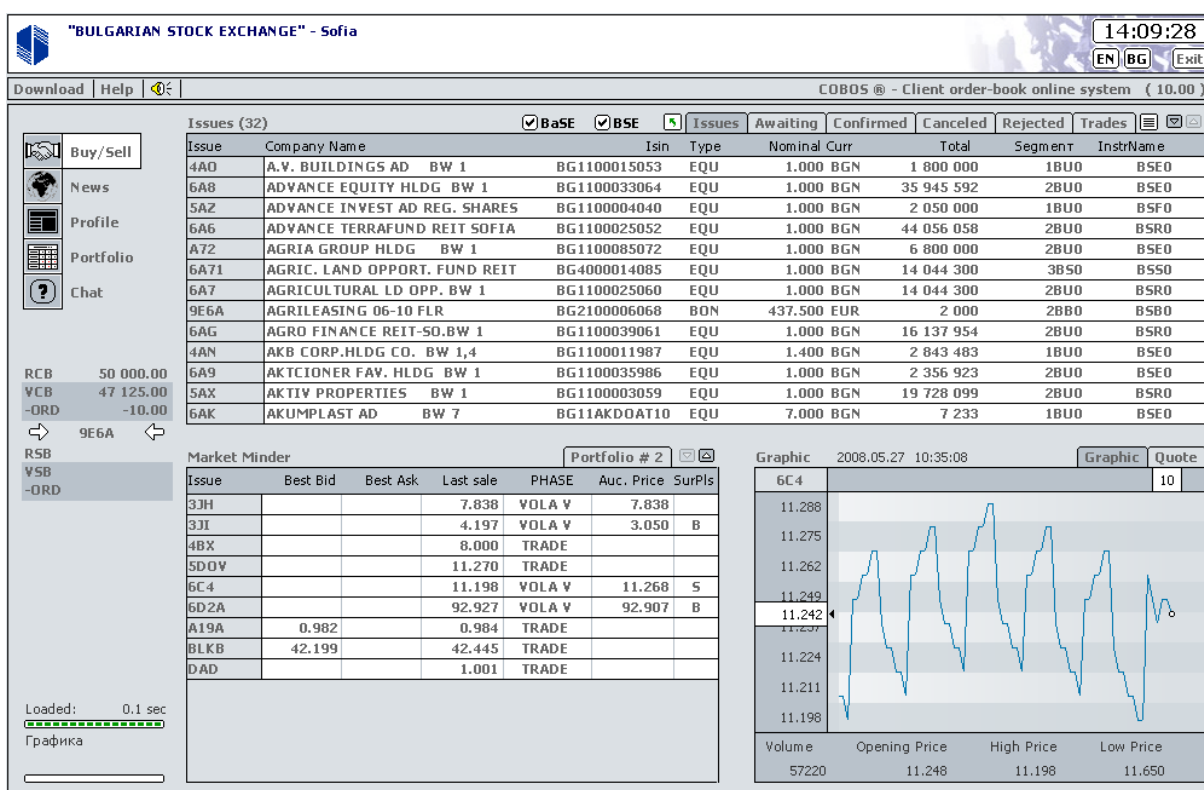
"BULGARIAN STOCK EXCHANGE" - Sofia

14:09:28

EN BG Exit

Download | Help |

COBOS ® - Client order-book online system ( 10.00 )

Buy/Sell
News
Profile
Portfolio
Chat

RCB 50 000.00
VCB 47 125.00
-ORD -10.00
9E6A
RSB
VSB
-ORD

Issues (32) BaSE BSE Issues Awaiting Confirmed Canceled Rejected Trades

| Issue | Company Name | Isin | Type | Nominal Curr | Total | Segment | InstrName |
|---|---|---|---|---|---|---|---|
| 4AO | A.V. BUILDINGS AD BW 1 | BG1100015053 | EQU | 1.000 BGN | 1 800 000 | 1BU0 | BSE0 |
| 6A8 | ADVANCE EQUITY HLDG BW 1 | BG1100033064 | EQU | 1.000 BGN | 35 945 592 | 2BU0 | BSE0 |
| 5AZ | ADVANCE INVEST AD REG. SHARES | BG1100004040 | EQU | 1.000 BGN | 2 050 000 | 1BU0 | BSF0 |
| 6A6 | ADVANCE TERRAFUND REIT SOFIA | BG1100025052 | EQU | 1.000 BGN | 44 056 058 | 2BU0 | BSR0 |
| A72 | AGRIA GROUP HLDG BW 1 | BG1100085072 | EQU | 1.000 BGN | 6 800 000 | 2BU0 | BSE0 |
| 6A71 | AGRIC. LAND OPPORT. FUND REIT | BG4000014085 | EQU | 1.000 BGN | 14 044 300 | 3BS0 | BSS0 |
| 6A7 | AGRICULTURAL LD OPP. BW 1 | BG1100025060 | EQU | 1.000 BGN | 14 044 300 | 2BU0 | BSR0 |
| 9E6A | AGRILEASING 06-10 FLR | BG2100006068 | BON | 437.500 EUR | 2 000 | 2BB0 | BSB0 |
| 6AG | AGRO FINANCE REIT-SO.BW 1 | BG1100039061 | EQU | 1.000 BGN | 16 137 954 | 2BU0 | BSR0 |
| 4AN | AKB CORP.HLDG CO. BW 1,4 | BG1100011987 | EQU | 1.400 BGN | 2 843 483 | 1BU0 | BSE0 |
| 6A9 | AKTCIONER FAV. HLDG BW 1 | BG1100035986 | EQU | 1.000 BGN | 2 356 923 | 2BU0 | BSE0 |
| 5AX | AKTIV PROPERTIES BW 1 | BG1100003059 | EQU | 1.000 BGN | 19 728 099 | 2BU0 | BSR0 |
| 6AK | AKUMPLAST AD BW 7 | BG11AKDOAT10 | EQU | 7.000 BGN | 7 233 | 1BU0 | BSE0 |

Market Minder Portfolio # 2

| Issue | Best Bid | Best Ask | Last sale | PHASE | Auc. Price | SurPls |
|---|---|---|---|---|---|---|
| 3JH | | | 7.838 | VOLA V | 7.838 | |
| 3JI | | | 4.197 | VOLA V | 3.050 | B |
| 4BX | | | 8.000 | TRADE | | |
| 5DOV | | | 11.270 | TRADE | | |
| 6C4 | | | 11.198 | VOLA V | 11.268 | S |
| 6D2A | | | 92.927 | VOLA V | 92.907 | B |
| A19A | 0.982 | | 0.984 | TRADE | | |
| BLKB | 42.199 | | 42.445 | TRADE | | |
| DAD | | | 1.001 | TRADE | | |

Graphic 2008.05.27 10:35:08 Graphic Quote
6C4 10
11.288
11.275
11.262
11.249
11.242
11.224
11.211
11.198

| Volume | Opening Price | High Price | Low Price |
|---|---|---|---|
| 57220 | 11.248 | 11.198 | 11.650 |

Loaded: 0.1 sec
Графика